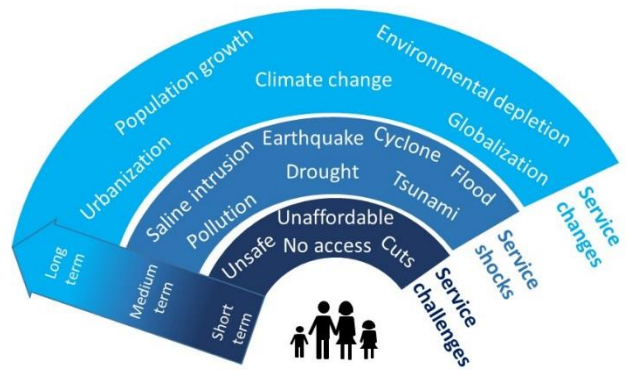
Urbanization
Population growth
Climate change
Environmental depletion
Globalization
Service changes

Saline intrusion
Earthquake
Cyclone
Flood
Drought
Pollution
Tsunami
Service shocks

Unaffordable
Unsafe
No access
Cuts
Service challenges

Long term
Medium term
Short term